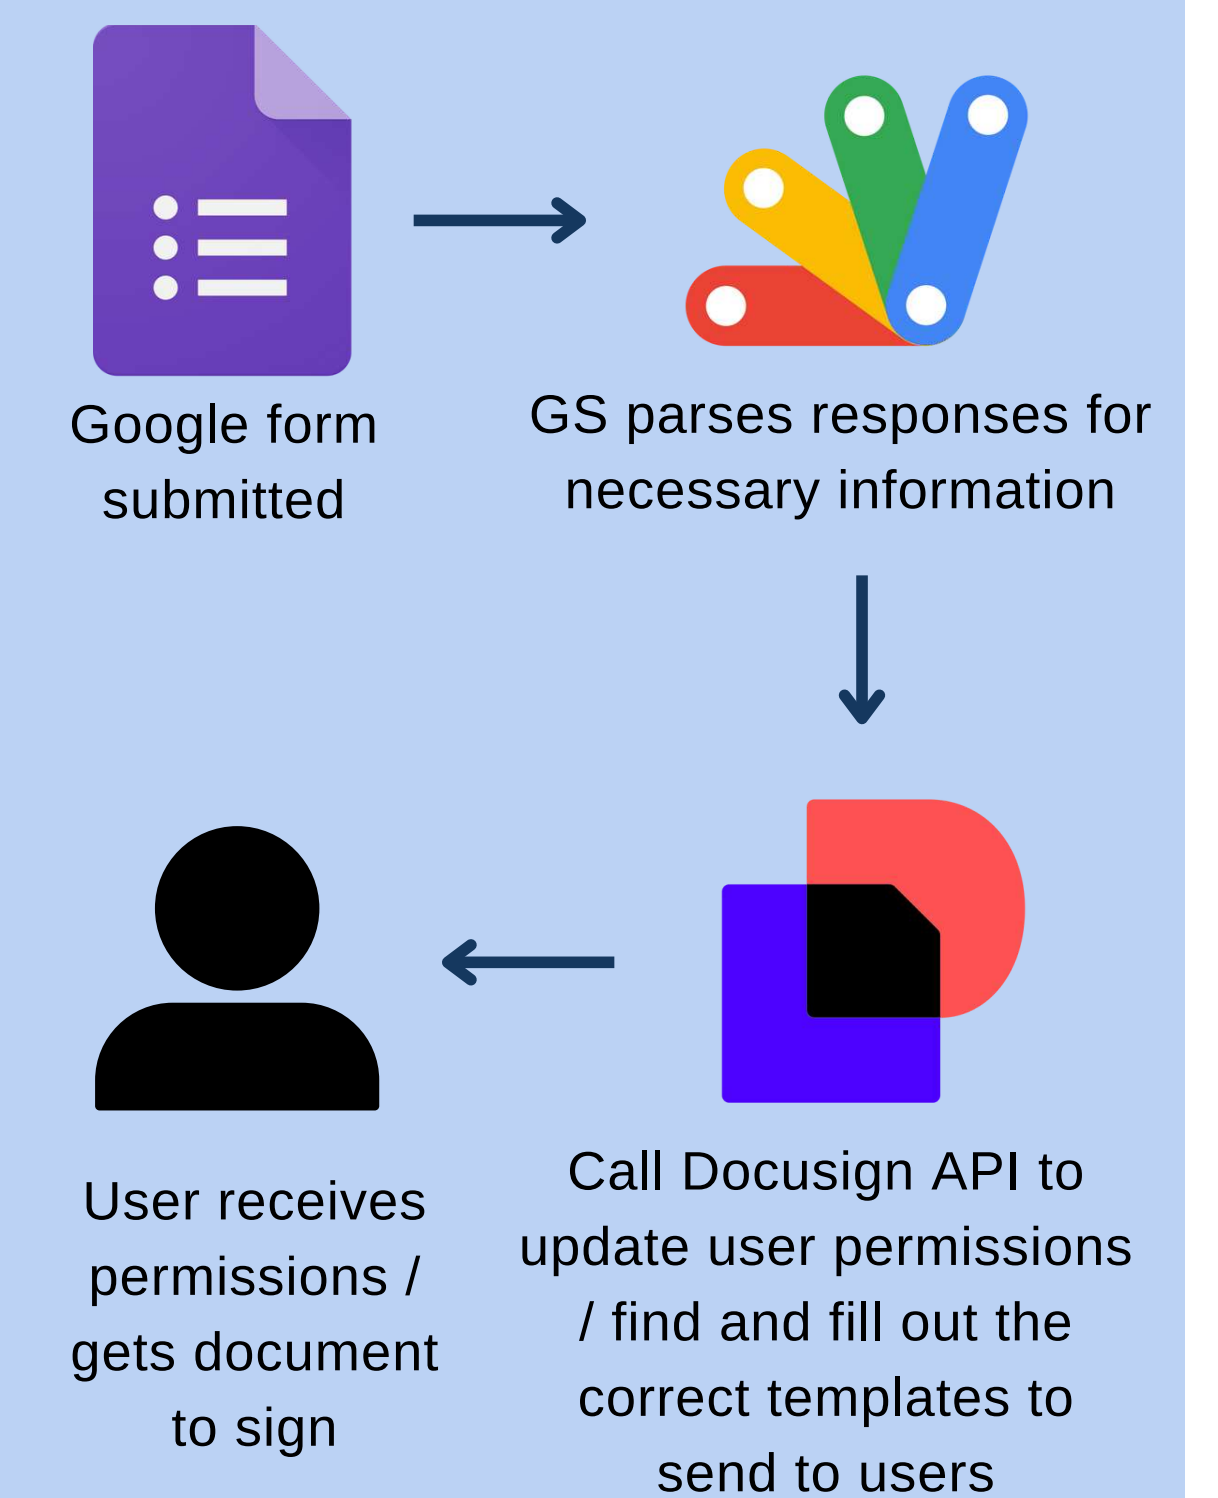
Google form submitted

GS parses responses for necessary information

Call Docusign API to update user permissions / find and fill out the correct templates to send to users

User receives permissions / gets document to sign